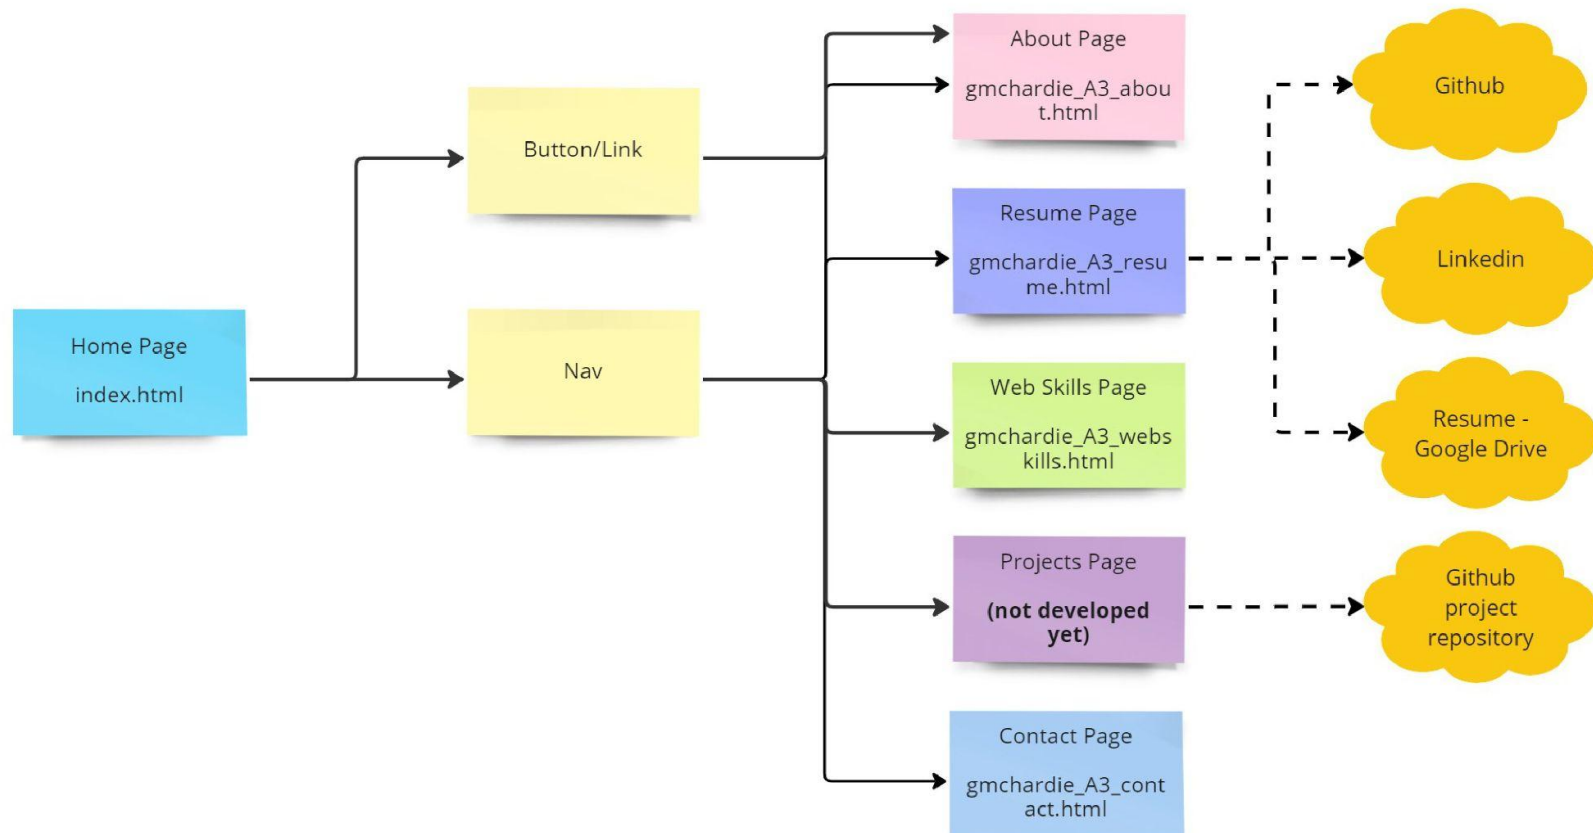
Home Page

index.html

Button/Link

Nav

About Page

gmchardie_A3_about.html

Resume Page

gmchardie_A3_resume.html

Web Skills Page

gmchardie_A3_webskills.html

Projects Page

**(not developed yet)**

Contact Page

gmchardie_A3_contact.html

Github

Linkedin

Resume - Google Drive

Github project repository